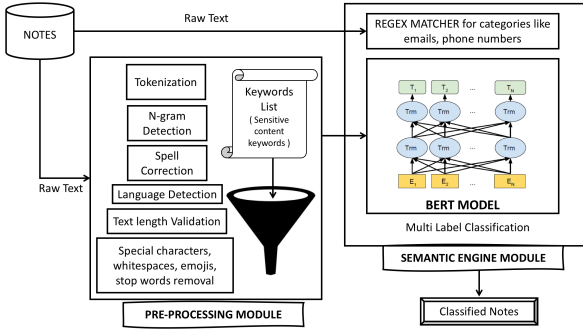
NOTES

Raw Text

Raw Text

Tokenization

N-gram Detection

Spell Correction

Keywords List ( Sensitive content keywords )

Language Detection

Text length Validation

Special characters, whitespaces, emojis, stop words removal

PRE-PROCESSING MODULE

REGEX MATCHER for categories like emails, phone numbers

$T_1$ $T_2$ ... $T_N$

Trm Trm ... Trm

Trm Trm ... Trm

$E_1$ $E_2$ ... $E_N$

BERT MODEL

Multi Label Classification

SEMANTIC ENGINE MODULE

Classified Notes